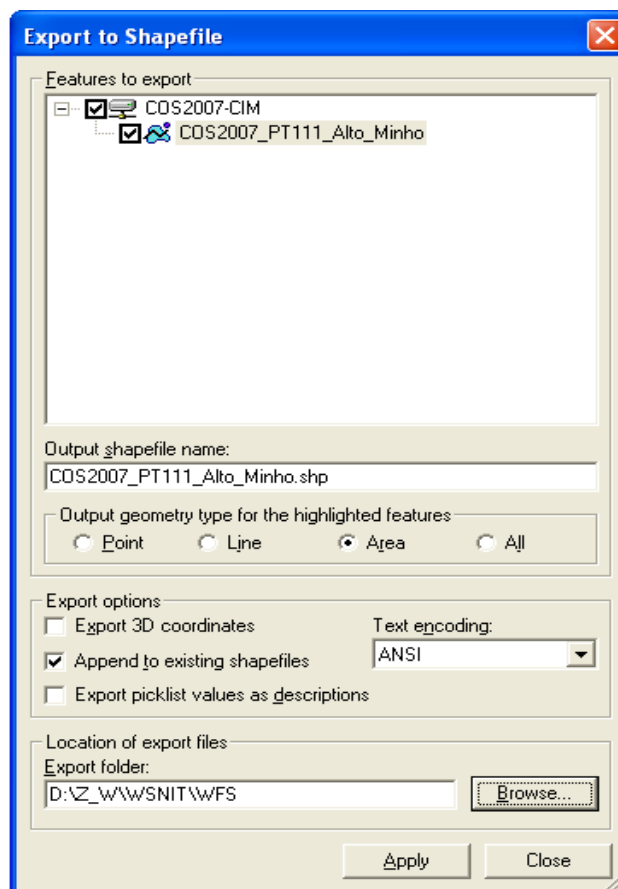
Export to Shapefile

Features to export

COS2007-CIM

COS2007_PT111_Alto_Minho

Output shapefile name:

COS2007_PT111_Alto_Minho.shp

Output geometry type for the highlighted features

Point Line Area All

Export options

Export 3D coordinates

Text encoding:

Append to existing shapefiles

ANSI

Export picklist values as descriptions

Location of export files

Export folder:

D:\Z_W\WSNIT\WFS

Browse...

Apply

Close